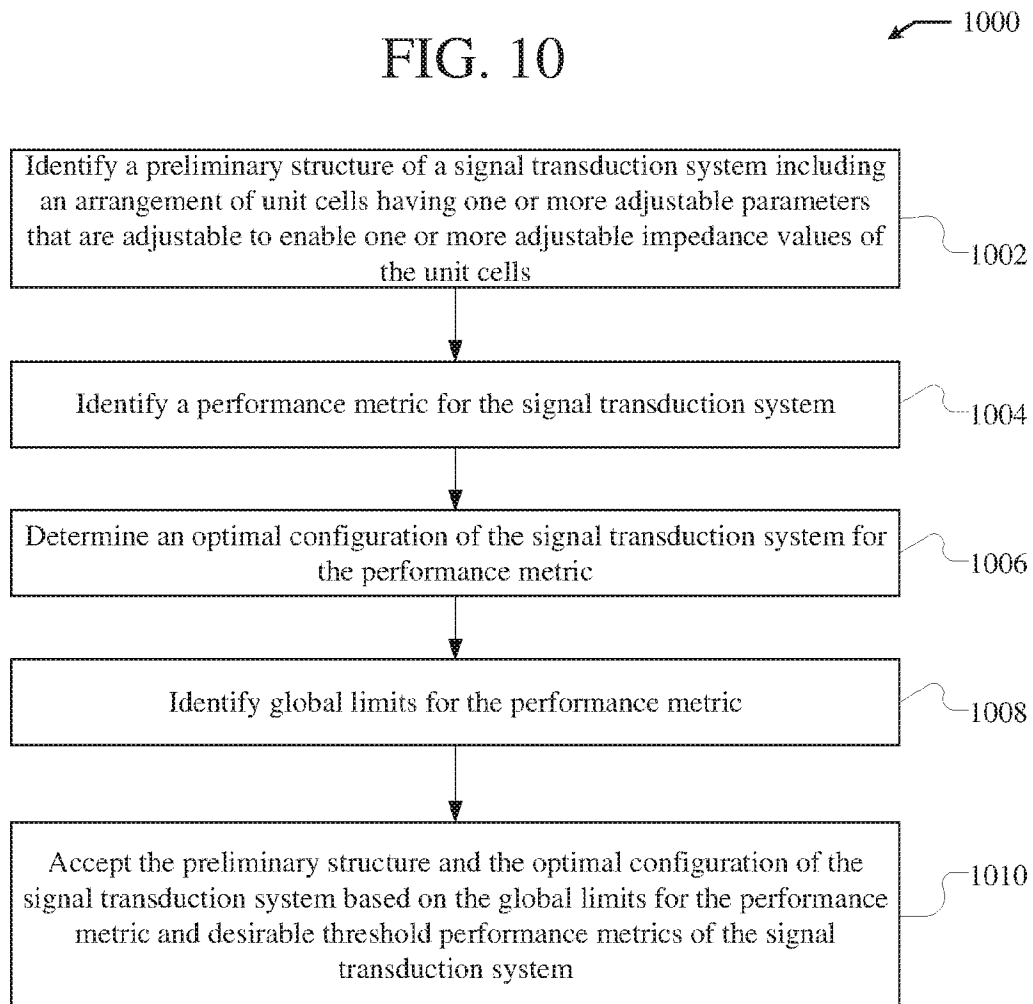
FIG. 10

1000

Identify a preliminary structure of a signal transduction system including an arrangement of unit cells having one or more adjustable parameters that are adjustable to enable one or more adjustable impedance values of the unit cells

1002

Identify a performance metric for the signal transduction system

1004

Determine an optimal configuration of the signal transduction system for the performance metric

1006

Identify global limits for the performance metric

1008

Accept the preliminary structure and the optimal configuration of the signal transduction system based on the global limits for the performance metric and desirable threshold performance metrics of the signal transduction system

1010